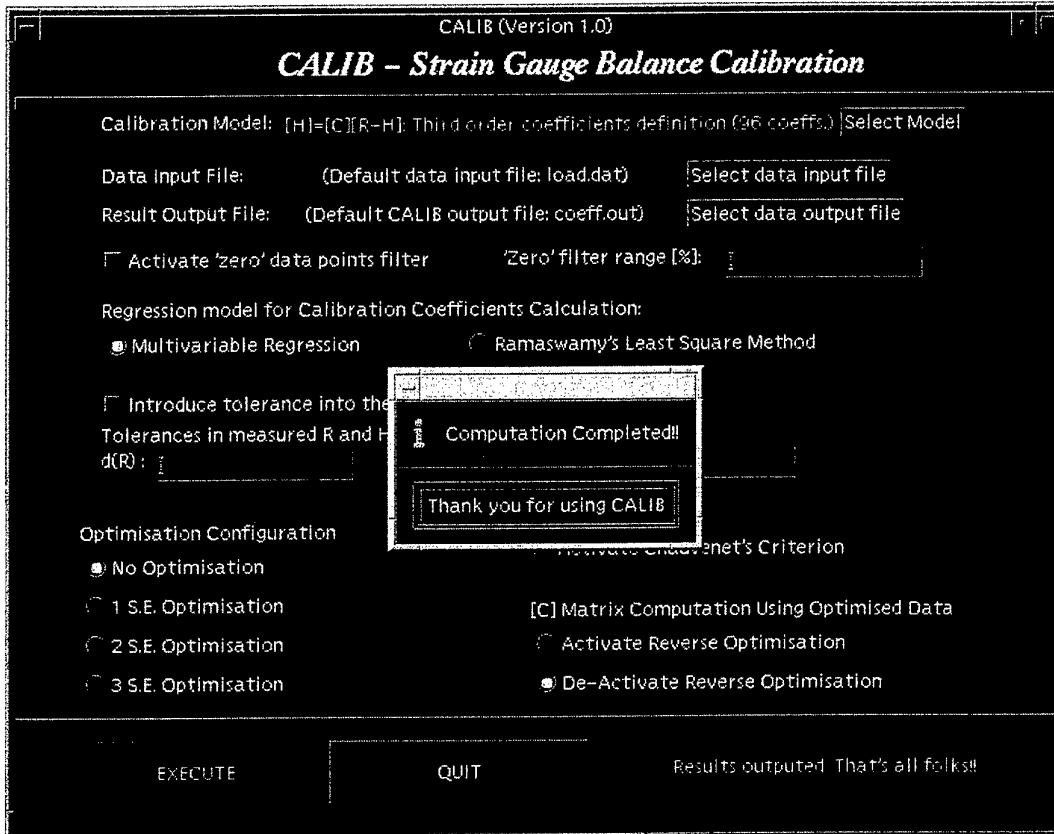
CALIB (Version 1.0)

CALIB – Strain Gauge Balance Calibration

Calibration Model: [H]=[C][R-H]: Third order coefficients definition (96 coeffs.) Select Model

Data Input File: (Default data input file: load.dat) Select data input file

Result Output File: (Default CALIB output file: coeff.out) Select data output file

Activate 'zero' data points filter 'Zero' filter range [%]:

Regression model for Calibration Coefficients Calculation:

Multivariable Regression Ramaswamy's Least Square Method

Introduce tolerance into the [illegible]

Tolerances in measured R and H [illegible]

d(R) :

Computation Completed!!

Thank you for using CALIB

Optimisation Configuration

No Optimisation

1 S.E. Optimisation

2 S.E. Optimisation

3 S.E. Optimisation

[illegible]venet's Criterion

[C] Matrix Computation Using Optimised Data

Activate Reverse Optimisation

De-Activate Reverse Optimisation

EXECUTE

QUIT

Results outputed. That's all folks!!